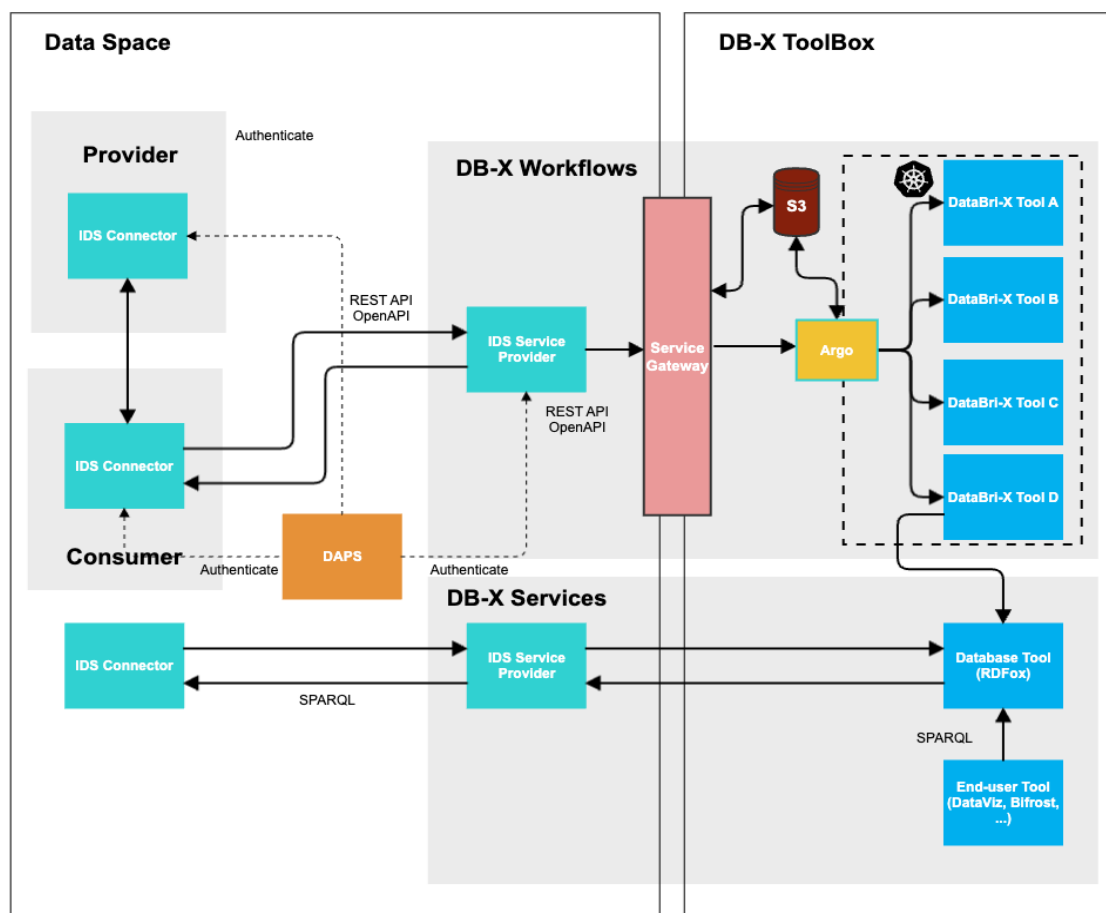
Data Space

DB-X ToolBox

Provider

Authenticate

IDS Connector

DB-X Workflows

S3

DataBri-X Tool A

REST API
OpenAPI

IDS Service Provider

Service Gateway

Argo

DataBri-X Tool B

REST API
OpenAPI

DataBri-X Tool C

IDS Connector

DataBri-X Tool D

Consumer

DAPS

Authenticate

Authenticate

DB-X Services

IDS Connector

IDS Service Provider

Database Tool (RDFox)

SPARQL

SPARQL

End-user Tool (DataViz, Bifrost, ...)